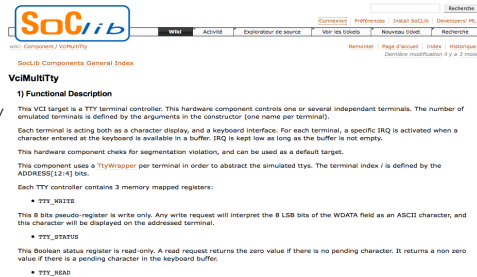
SoClib

Recherche

Connexion | Préférences | Install SoCLib | Developers' ML

Wiki | Activité | Explorateur de source | Voir les tickets | Nouveau ticket | Recherche

wiki: Component / VciMultiTty

Remonter | Page d'accueil | Index | Historique

Dernière modification il y a 3 mois

SocLib Components General Index

VciMultiTty

1) Functional Description

This VCI target is a TTY terminal controller. This hardware component controls one or several independant terminals. The number of emulated terminals is defined by the arguments in the constructor (one name per terminal).

Each terminal is acting both as a character display, and a keyboard interface. For each terminal, a specific IRQ is activated when a character entered at the keyboard is available in a buffer. IRQ is kept low as long as the buffer is not empty.

This hardware component cheks for segmentation violation, and can be used as a default target.

This component uses a TtyWrapper per terminal in order to abstract the simulated ttys. The terminal index i is defined by the ADDRESS[12:4] bits.

Each TTY controller contains 3 memory mapped registers:

• TTY_WRITE

This 8 bits pseudo-register is write only. Any write request will interpret the 8 LSB bits of the WDATA field as an ASCII character, and this character will be displayed on the addressed terminal.

• TTY_STATUS

This Boolean status register is read-only. A read request returns the zero value if there is no pending character. It returns a non zero value if there is a pending character in the keyboard buffer.

• TTY_READ